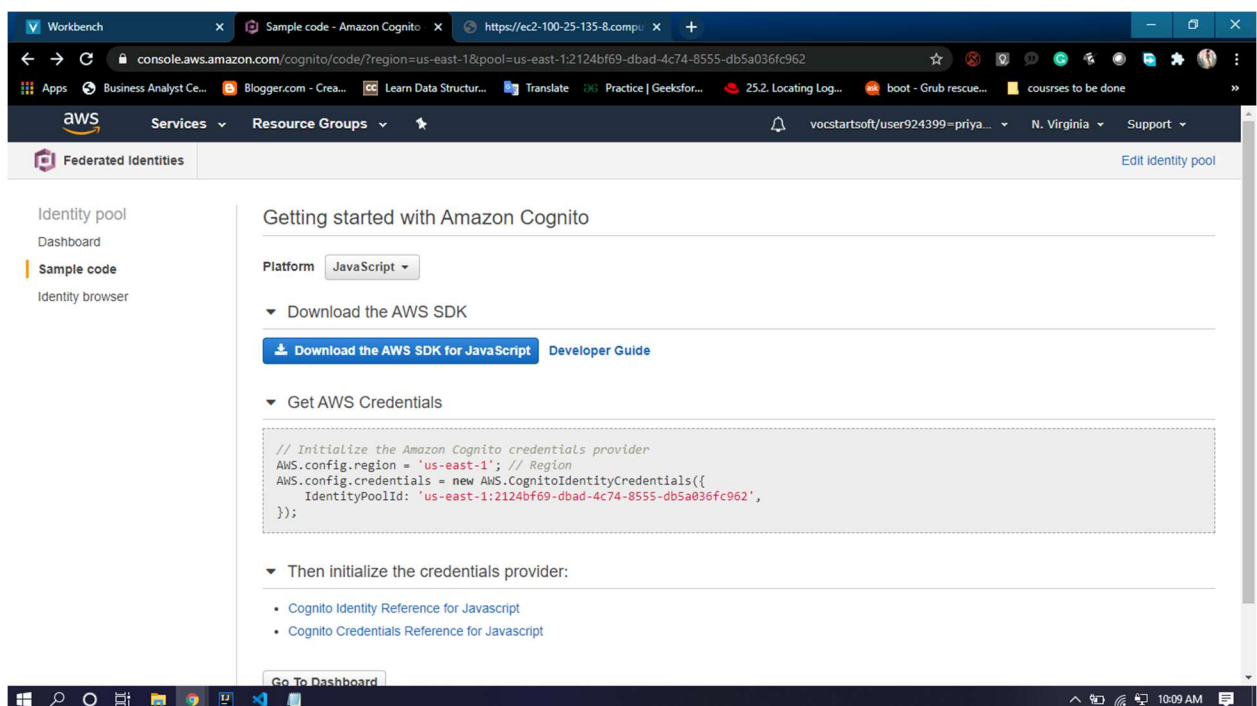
Workbench
Sample code - Amazon Cognito
https://ec2-100-25-135-8.compu
console.aws.amazon.com/cognito/code/?region=us-east-1&pool=us-east-1:2124bf69-dbad-4c74-8555-db5a036fc962
Apps Business Analyst Ce... Blogger.com - Crea... Learn Data Structur... Translate Practice | Geeksfor... 25.2. Locating Log... boot - Grub rescue... coursres to be done
aws Services Resource Groups
vocstartsoft/user924399=priya... N. Virginia Support
Federated Identities
Edit identity pool

Identity pool
Dashboard
Sample code
Identity browser

Getting started with Amazon Cognito

Platform JavaScript

Download the AWS SDK

Download the AWS SDK for JavaScript Developer Guide

Get AWS Credentials

// Initialize the Amazon Cognito credentials provider
AWS.config.region = 'us-east-1'; // Region
AWS.config.credentials = new AWS.CognitoIdentityCredentials({
IdentityPoolId: 'us-east-1:2124bf69-dbad-4c74-8555-db5a036fc962',
});

Then initialize the credentials provider:

• Cognito Identity Reference for Javascript
• Cognito Credentials Reference for Javascript

Go To Dashboard

10:09 AM